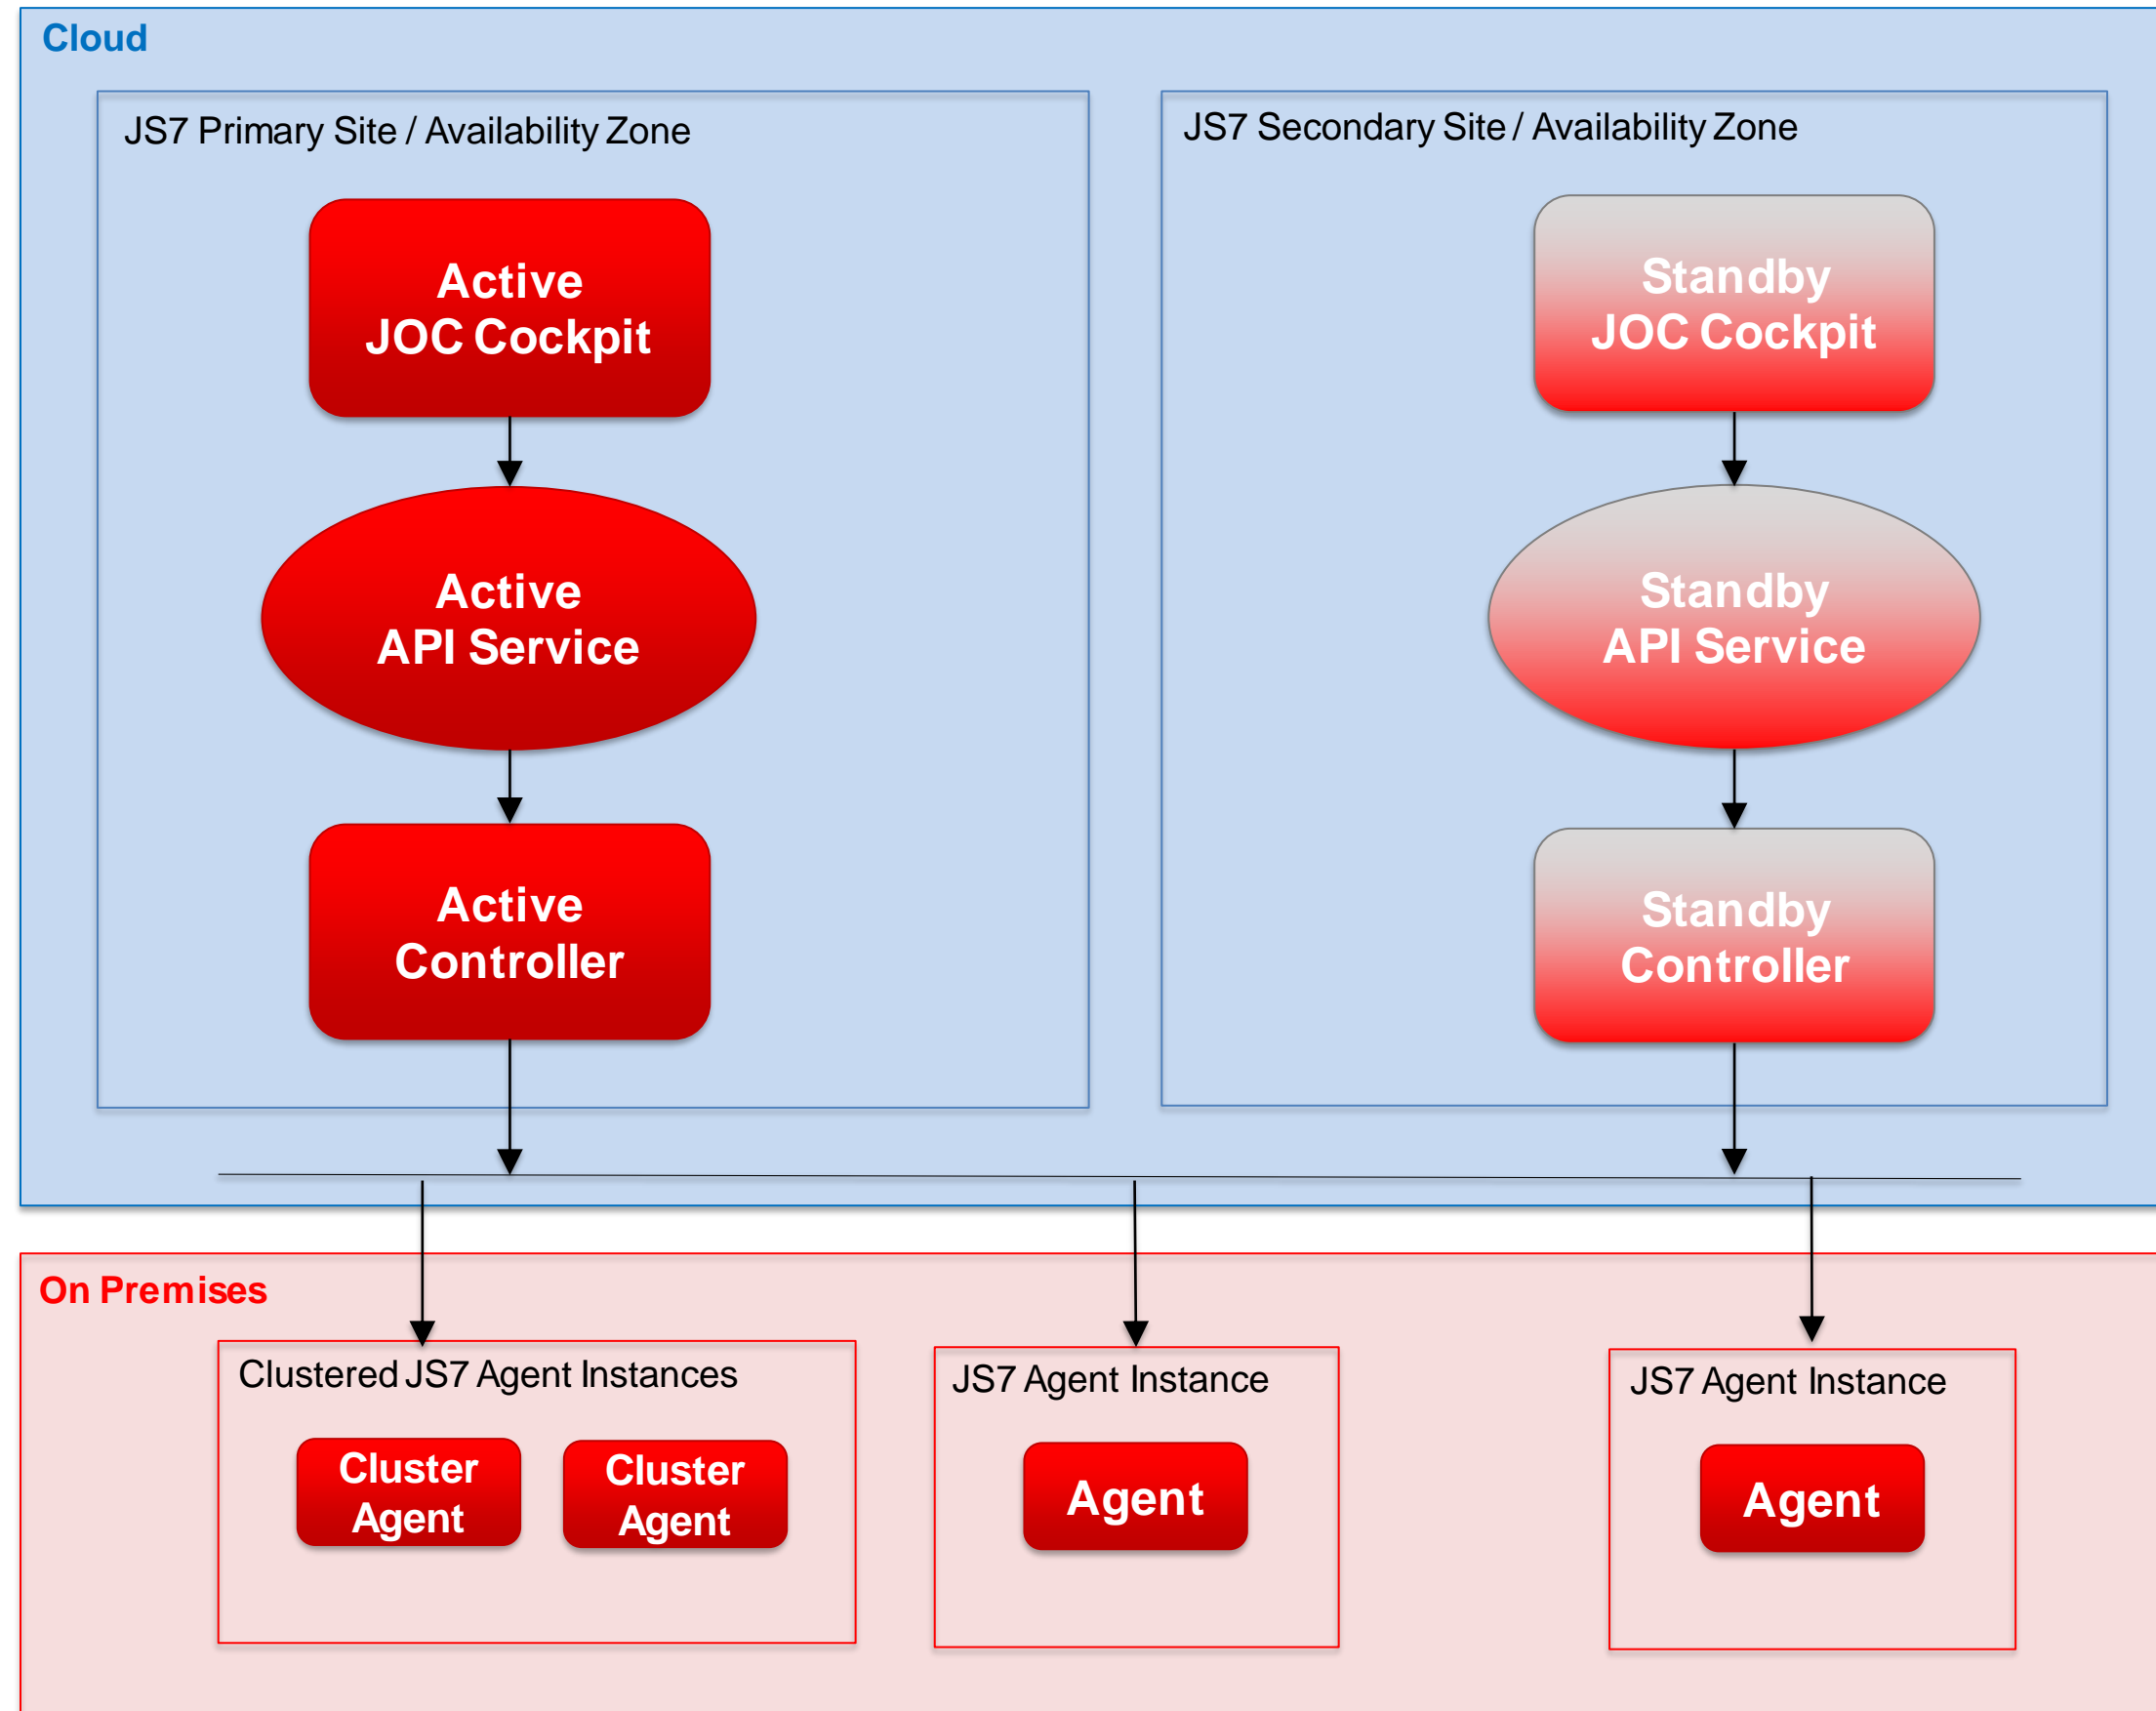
Cloud

JS7 Primary Site / Availability Zone

Active
JOC Cockpit

Active
API Service

Active
Controller

JS7 Secondary Site / Availability Zone

Standby
JOC Cockpit

Standby
API Service

Standby
Controller

On Premises

Clustered JS7 Agent Instances

Cluster
Agent

Cluster
Agent

JS7 Agent Instance

Agent

JS7 Agent Instance

Agent